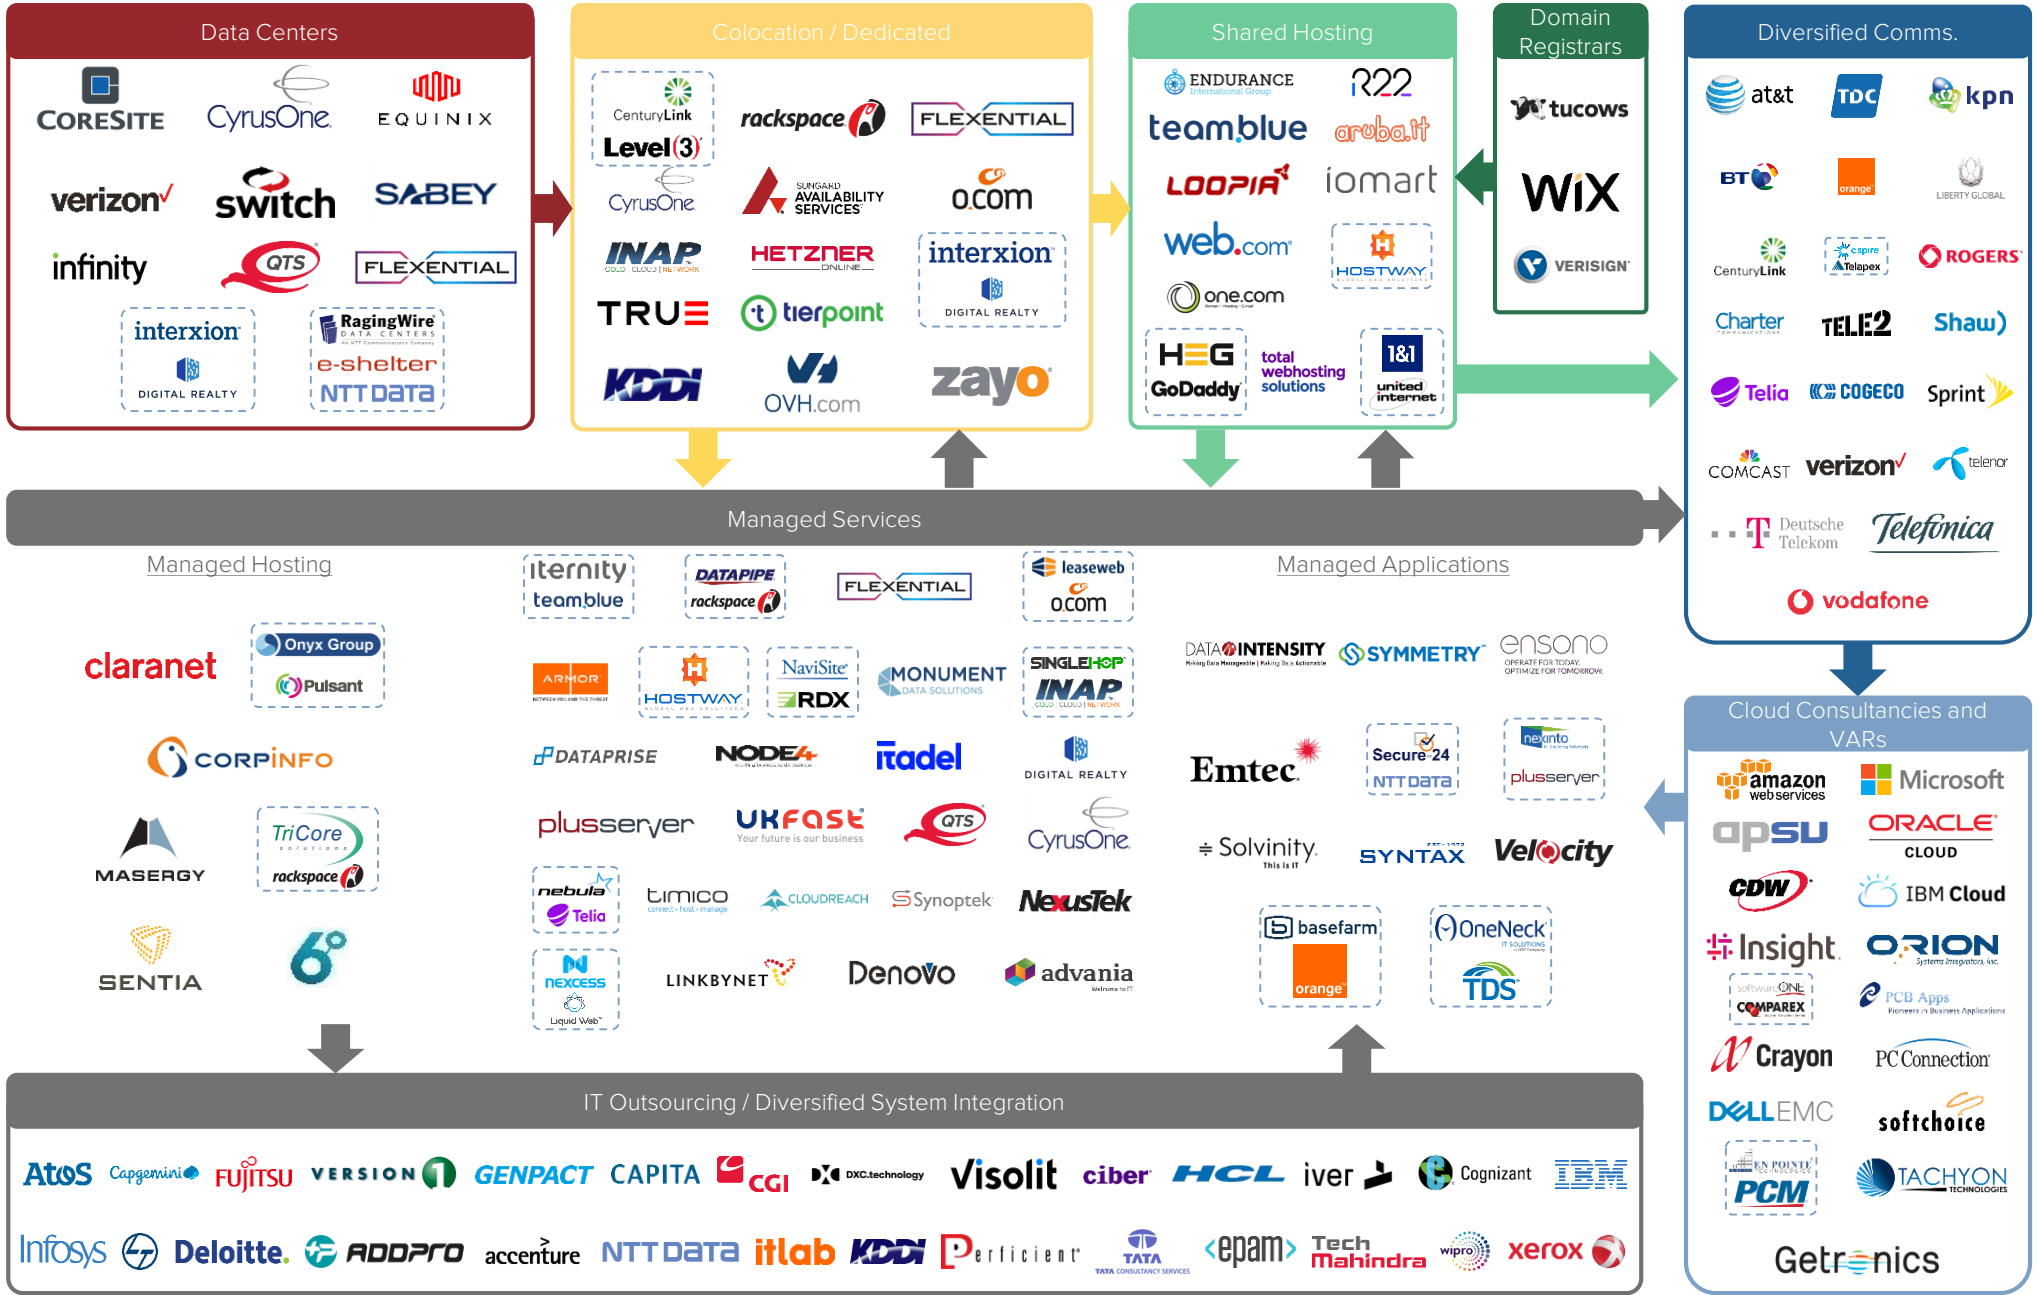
Data Centers

CORESITE CyrusOne EQUINIX
verizon switch SABEY
infinity QTS FLEXENTIAL
interxion DIGITAL REALTY
RagingWire e-shelter NTT DATA

Colocation / Dedicated

CenturyLink Level(3) CyrusOne
rackspace FLEXENTIAL
SUNGARD AVAILABILITY SERVICES
o.com
INAP HETZNER ONLINE interxion DIGITAL REALTY
TRUE tierpoint
KDDI OVH.com zayo

Shared Hosting

ENDURANCE International Group
R22
team.blue aruba.it
LOOPIA iomart
web.com HOSTWAY
one.com
HEG GoDaddy
total webhosting solutions
1&1 united internet

Domain Registrars

tucows
WiX
VERISIGN

Diversified Comms.

at&t TDC kpn
BT orange LIBERTY GLOBAL
CenturyLink espire Telapex ROGERS
Charter TELE2 Shaw
Telia COGECO Sprint
COMCAST verizon telenor
Deutsche Telekom Telefonica
vodafone

Managed Services

Managed Hosting

claranet
Onyx Group Pulsant
CORPINFO
MASERGY
TriCore rackspace
SENTIA
6

iternity teamblue
DATAPIPE rackspace
FLEXENTIAL
leaseweb o.com
ARMOR
HOSTWAY
NaviSite RDX
MONUMENT DATA SOLUTIONS
SINGLEHOP INAP
DATAPRISE
NODE4
itadel
DIGITAL REALTY
plusserver
UKFast Your future is our business
QTS
CyrusOne
nebula Telia
timico
CLOUDREACH
Synoptek
NexusTek
nexcess Liquid Web
LINKBYNET
Denovo
advania

Managed Applications

DATA INTENSITY
SYMMETRY
ensono OPERATE FOR TODAY. OPTIMIZE FOR TOMORROW.
Emtec
Secure-24 NTT DATA
nexinto plusserver
Solvinity This is IT
SYNTAX
Velocity
basefarm orange
OneNeck TDS

Cloud Consultancies and VARs

amazon web services Microsoft
opsu ORACLE CLOUD
CDW IBM Cloud
Insight ORION Systems Integrators, Inc.
softwareONE COMPAREX
PCB Apps
Crayon PC Connection
DELL EMC softchoice
EN POINTE PCM
TACHYON TECHNOLOGIES
Getronics

IT Outsourcing / Diversified System Integration

Atos Capgemini FUJITSU VERSION 1 GENPACT CAPITA CGI DXC.technology Visolit ciber HCL iver Cognizant IBM
Infosys Deloitte. ADDPRO accenture NTT DATA itlab KDDI Perficient TATA TATA CONSULTANCY SERVICES <epam> Tech Mahindra wipro xerox